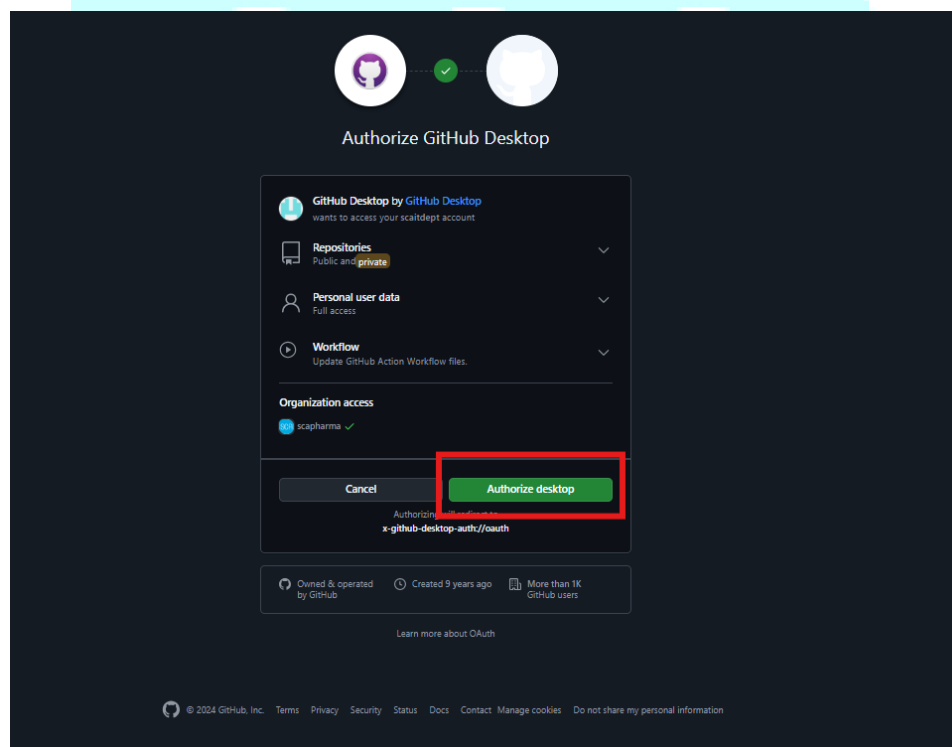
Authorize GitHub Desktop

GitHub Desktop by GitHub Desktop
wants to access your scaitdept account

Repositories
Public and private

Personal user data
Full access

Workflow
Update GitHub Action Workflow files.

Organization access

SCA scapharma

Cancel

Authorize desktop

Authorizing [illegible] redirect to
x-github-desktop-auth://oauth

Owned & operated by GitHub

Created 9 years ago

More than 1K GitHub users

Learn more about OAuth

© 2024 GitHub, Inc. Terms Privacy Security Status Docs Contact Manage cookies Do not share my personal information